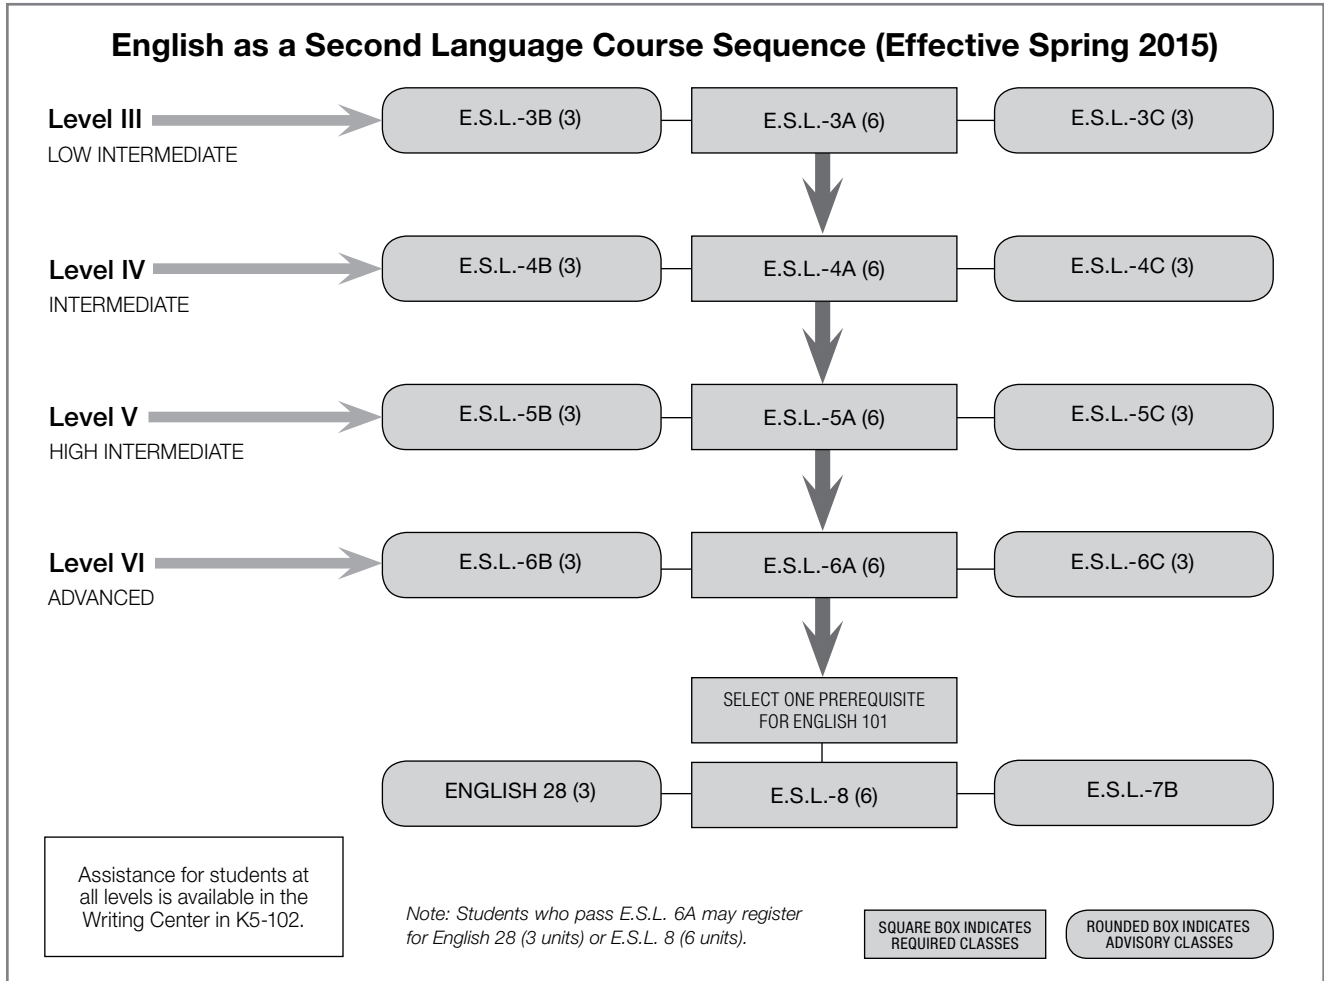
English as a Second Language Course Sequence (Effective Spring 2015)

Level III
LOW INTERMEDIATE

E.S.L.-3B (3)
E.S.L.-3A (6)
E.S.L.-3C (3)

Level IV
INTERMEDIATE

E.S.L.-4B (3)
E.S.L.-4A (6)
E.S.L.-4C (3)

Level V
HIGH INTERMEDIATE

E.S.L.-5B (3)
E.S.L.-5A (6)
E.S.L.-5C (3)

Level VI
ADVANCED

E.S.L.-6B (3)
E.S.L.-6A (6)
E.S.L.-6C (3)

SELECT ONE PREREQUISITE FOR ENGLISH 101

ENGLISH 28 (3)
E.S.L.-8 (6)
E.S.L.-7B

Assistance for students at all levels is available in the Writing Center in K5-102.

Note: Students who pass E.S.L. 6A may register for English 28 (3 units) or E.S.L. 8 (6 units).

SQUARE BOX INDICATES REQUIRED CLASSES

ROUNDED BOX INDICATES ADVISORY CLASSES